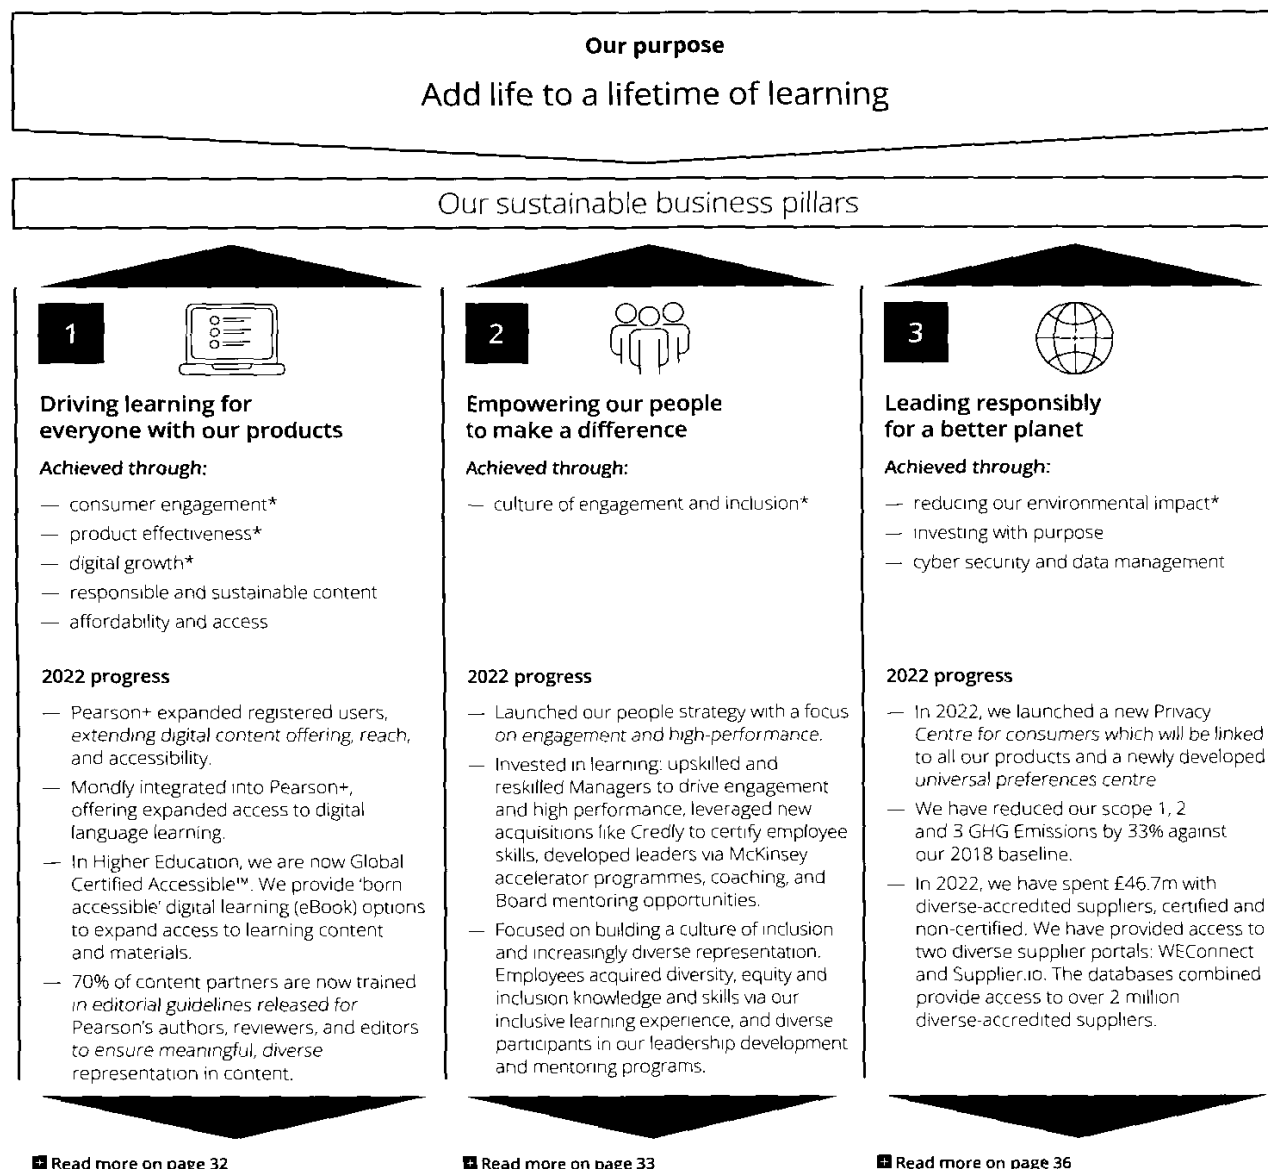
**Our purpose**

Add life to a lifetime of learning

Our sustainable business pillars

1

**Driving learning for everyone with our products**

*Achieved through:*

— consumer engagement*
— product effectiveness*
— digital growth*
— responsible and sustainable content
— affordability and access

**2022 progress**

— Pearson+ expanded registered users, extending digital content offering, reach, and accessibility.
— Mondly integrated into Pearson+, offering expanded access to digital language learning.
— In Higher Education, we are now Global Certified Accessible™. We provide 'born accessible' digital learning (eBook) options to expand access to learning content and materials.
— 70% of content partners are now trained in editorial guidelines released for Pearson's authors, reviewers, and editors to ensure meaningful, diverse representation in content.

Read more on page 32

2

**Empowering our people to make a difference**

*Achieved through:*

— culture of engagement and inclusion*

**2022 progress**

— Launched our people strategy with a focus on engagement and high-performance.
— Invested in learning: upskilled and reskilled Managers to drive engagement and high performance, leveraged new acquisitions like Credly to certify employee skills, developed leaders via McKinsey accelerator programmes, coaching, and Board mentoring opportunities.
— Focused on building a culture of inclusion and increasingly diverse representation. Employees acquired diversity, equity and inclusion knowledge and skills via our inclusive learning experience, and diverse participants in our leadership development and mentoring programs.

Read more on page 33

3

**Leading responsibly for a better planet**

*Achieved through:*

— reducing our environmental impact*
— investing with purpose
— cyber security and data management

**2022 progress**

— In 2022, we launched a new Privacy Centre for consumers which will be linked to all our products and a newly developed universal preferences centre
— We have reduced our scope 1, 2 and 3 GHG Emissions by 33% against our 2018 baseline.
— In 2022, we have spent £46.7m with diverse-accredited suppliers, certified and non-certified. We have provided access to two diverse supplier portals: WEConnect and Supplier.io. The databases combined provide access to over 2 million diverse-accredited suppliers.

Read more on page 36